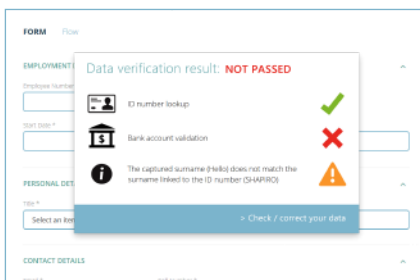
FORM Flow

EMPLOYMENT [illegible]

Employee Number

Start date *

PERSONAL DET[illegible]

Title *

Select an item

CONTACT DETAILS

Data verification result: NOT PASSED

ID number lookup

Bank account validation

The captured surname (Hello) does not match the surname linked to the ID number (SHAPIRO)

> Check / correct your data